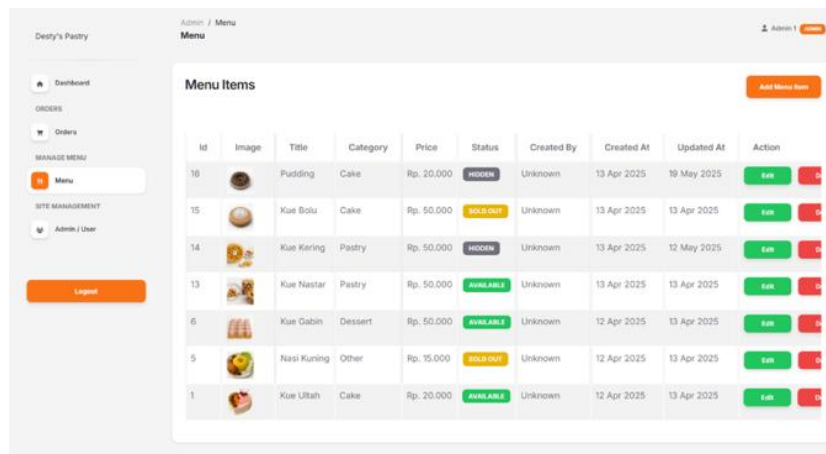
Desty's Pastry

Dashboard

ORDERS

Orders

MANAGE MENU

Menu

SITE MANAGEMENT

Admin / User

Logout

Admin / Menu
Menu

Admin 1 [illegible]

Menu Items

Add Menu Item

| Id | Image | Title | Category | Price | Status | Created By | Created At | Updated At | Action |
|---|---|---|---|---|---|---|---|---|---|
| 16 | | Pudding | Cake | Rp. 20.000 | HIDDEN | Unknown | 13 Apr 2025 | 19 May 2025 | Edit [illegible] |
| 15 | | Kue Bolu | Cake | Rp. 50.000 | SOLD OUT | Unknown | 13 Apr 2025 | 13 Apr 2025 | Edit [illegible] |
| 14 | | Kue Kering | Pastry | Rp. 50.000 | HIDDEN | Unknown | 13 Apr 2025 | 12 May 2025 | Edit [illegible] |
| 13 | | Kue Nastar | Pastry | Rp. 50.000 | AVAILABLE | Unknown | 13 Apr 2025 | 13 Apr 2025 | Edit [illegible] |
| 6 | | Kue Gabin | Dessert | Rp. 50.000 | AVAILABLE | Unknown | 12 Apr 2025 | 13 Apr 2025 | Edit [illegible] |
| 5 | | Nasi Kuning | Other | Rp. 15.000 | SOLD OUT | Unknown | 12 Apr 2025 | 13 Apr 2025 | Edit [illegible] |
| 1 | | Kue Ultah | Cake | Rp. 20.000 | AVAILABLE | Unknown | 12 Apr 2025 | 13 Apr 2025 | Edit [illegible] |